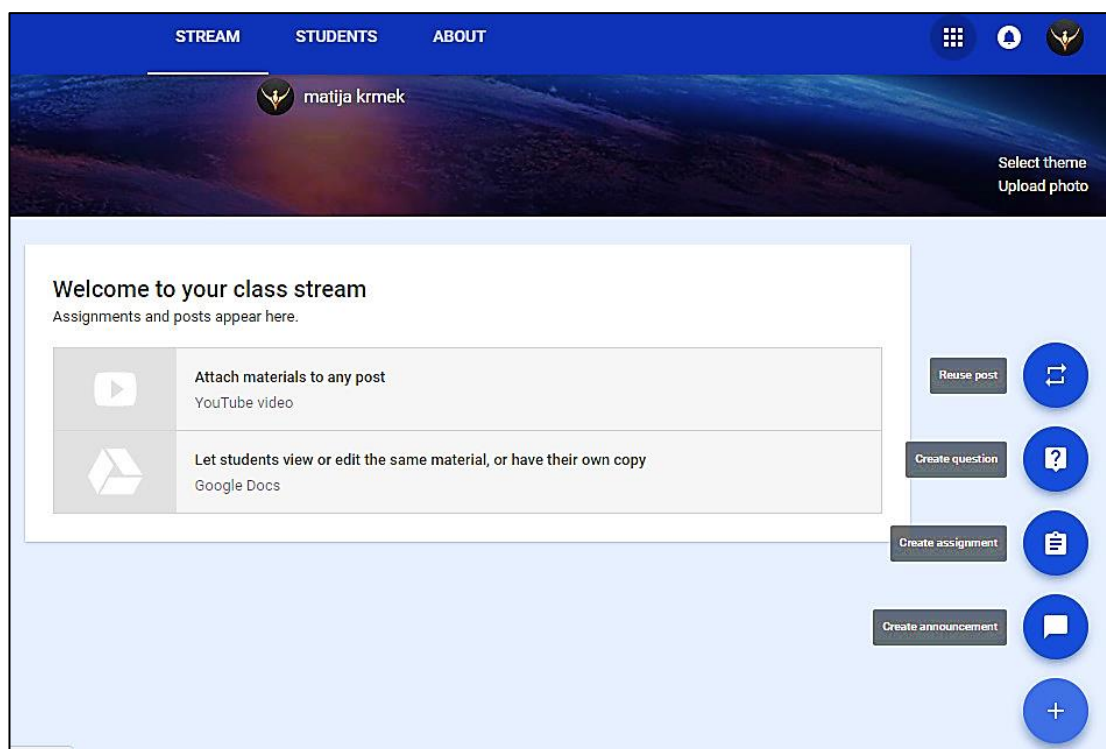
STREAM STUDENTS ABOUT

matija krmek

Select theme
Upload photo

Welcome to your class stream
Assignments and posts appear here.

Attach materials to any post
YouTube video

Let students view or edit the same material, or have their own copy
Google Docs

Reuse post

Create question

Create assignment

Create announcement

+